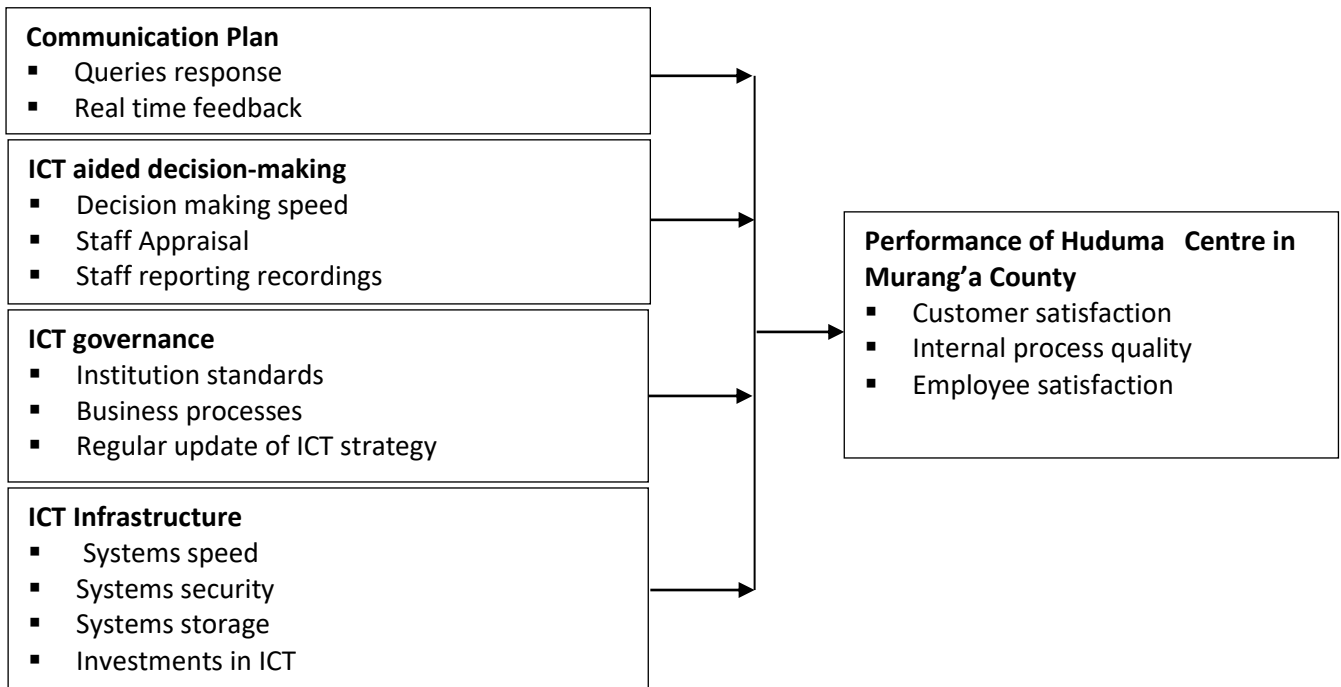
**Communication Plan**
- Queries response
- Real time feedback

**ICT aided decision-making**
- Decision making speed
- Staff Appraisal
- Staff reporting recordings

**ICT governance**
- Institution standards
- Business processes
- Regular update of ICT strategy

**ICT Infrastructure**
- Systems speed
- Systems security
- Systems storage
- Investments in ICT

**Performance of Huduma Centre in Murang'a County**
- Customer satisfaction
- Internal process quality
- Employee satisfaction